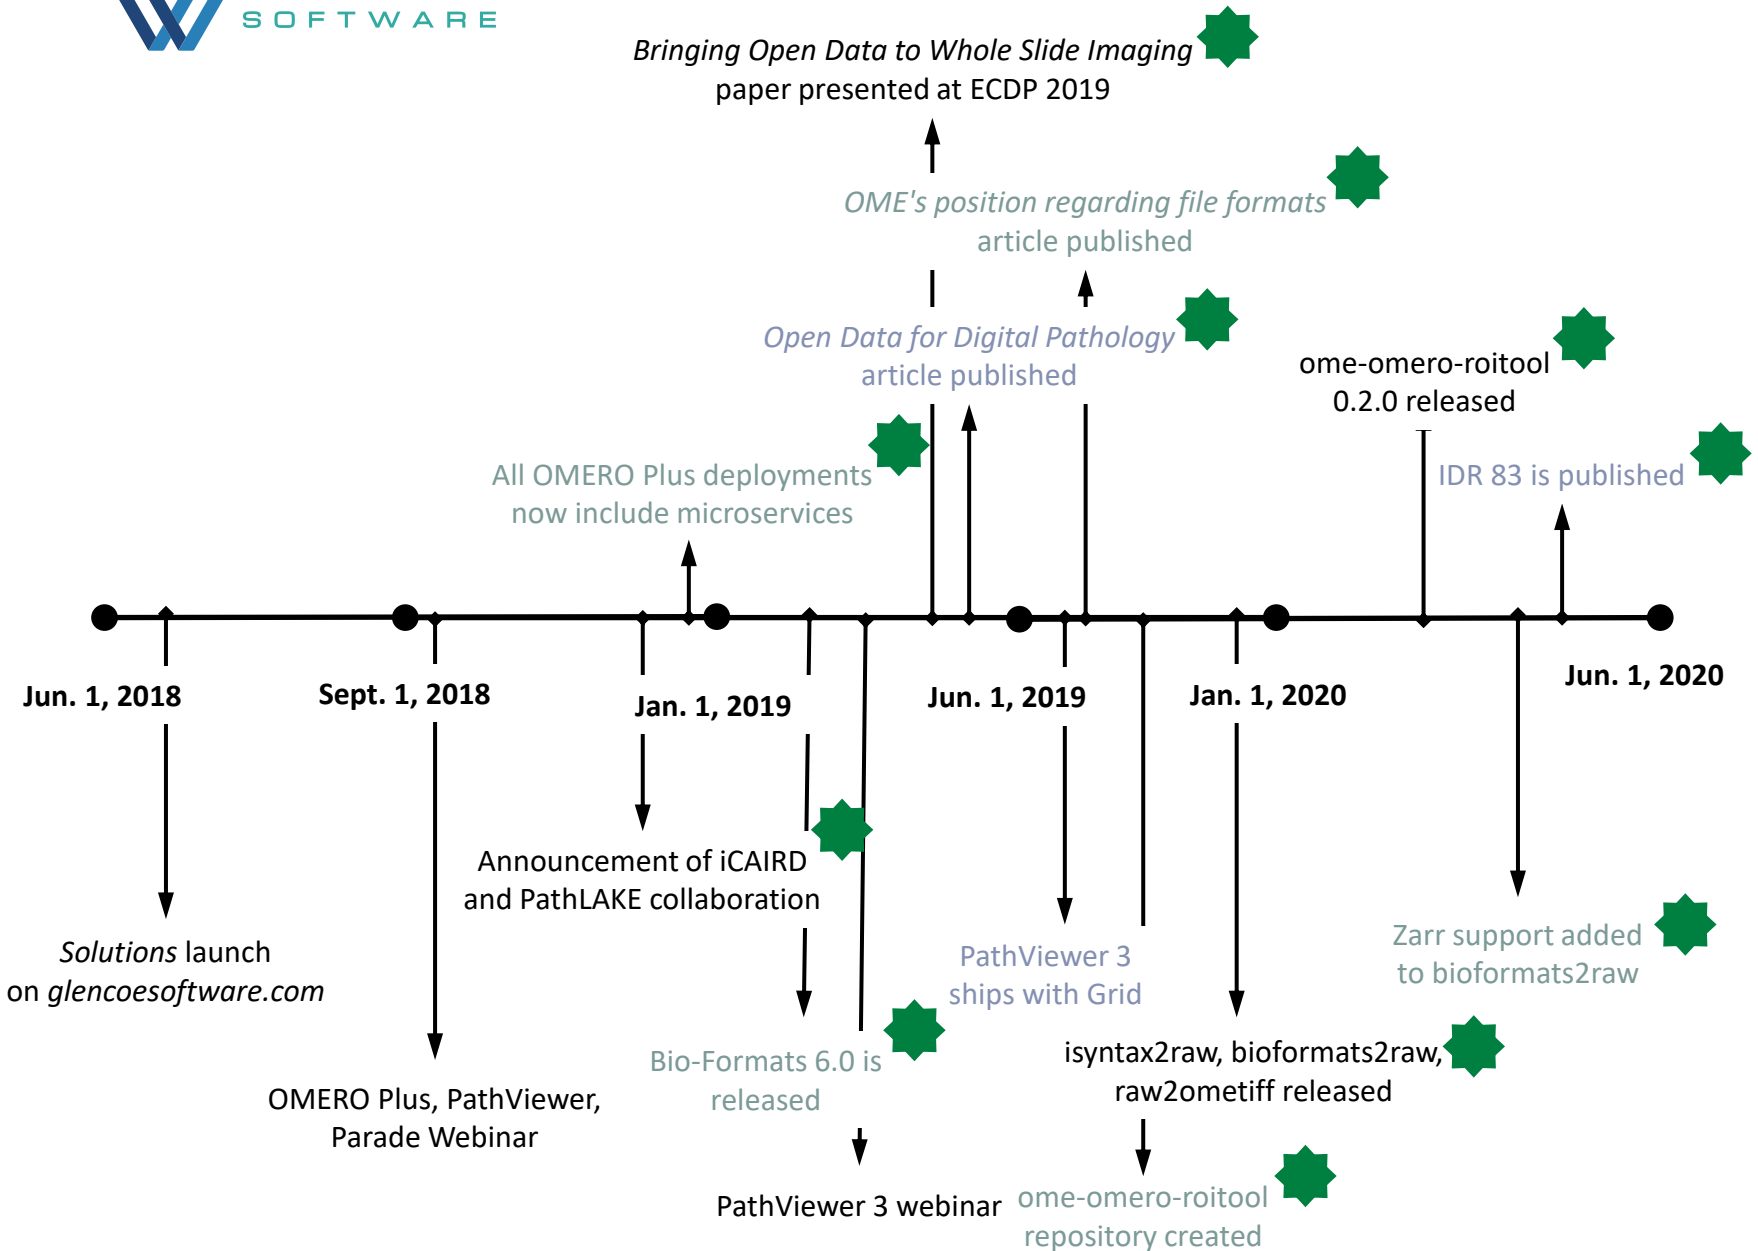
SOFTWARE

*Bringing Open Data to Whole Slide Imaging* paper presented at ECDP 2019

*OME's position regarding file formats* article published

*Open Data for Digital Pathology* article published

ome-omero-roitool 0.2.0 released

All OMERO Plus deployments now include microservices

IDR 83 is published

Jun. 1, 2018

Sept. 1, 2018

Jan. 1, 2019

Jun. 1, 2019

Jan. 1, 2020

Jun. 1, 2020

Announcement of iCAIRD and PathLAKE collaboration

*Solutions* launch on *glencoesoftware.com*

PathViewer 3 ships with Grid

Zarr support added to bioformats2raw

Bio-Formats 6.0 is released

isyntax2raw, bioformats2raw, raw2ometiff released

OMERO Plus, PathViewer, Parade Webinar

PathViewer 3 webinar

ome-omero-roitool repository created